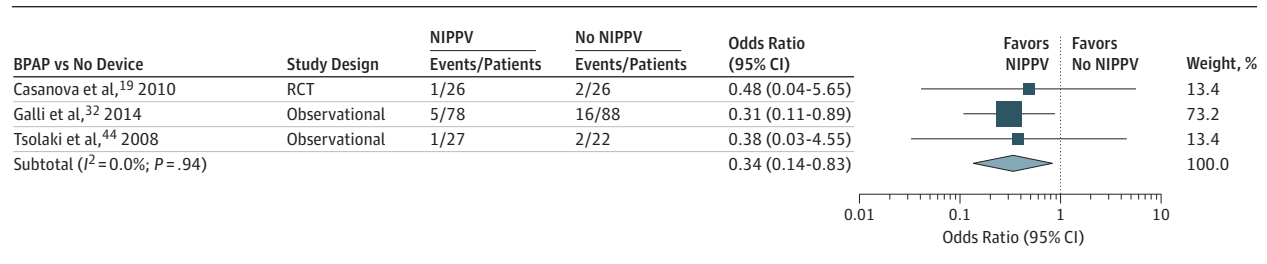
| BPAP vs No Device | Study Design | NIPPV Events/Patients | No NIPPV Events/Patients | Odds Ratio (95% CI) | Favors NIPPV | Favors No NIPPV | Weight, % |
|---|---|---|---|---|---|---|---|
| Casanova et al,$^{19}$ 2010 | RCT | 1/26 | 2/26 | 0.48 (0.04-5.65) | | | 13.4 |
| Galli et al,$^{32}$ 2014 | Observational | 5/78 | 16/88 | 0.31 (0.11-0.89) | | | 73.2 |
| Tsolaki et al,$^{44}$ 2008 | Observational | 1/27 | 2/22 | 0.38 (0.03-4.55) | | | 13.4 |
| Subtotal ($I^2$ = 0.0%; $P$ = .94) | | | | 0.34 (0.14-0.83) | | | 100.0 |

0.01 0.1 1 10

Odds Ratio (95% CI)